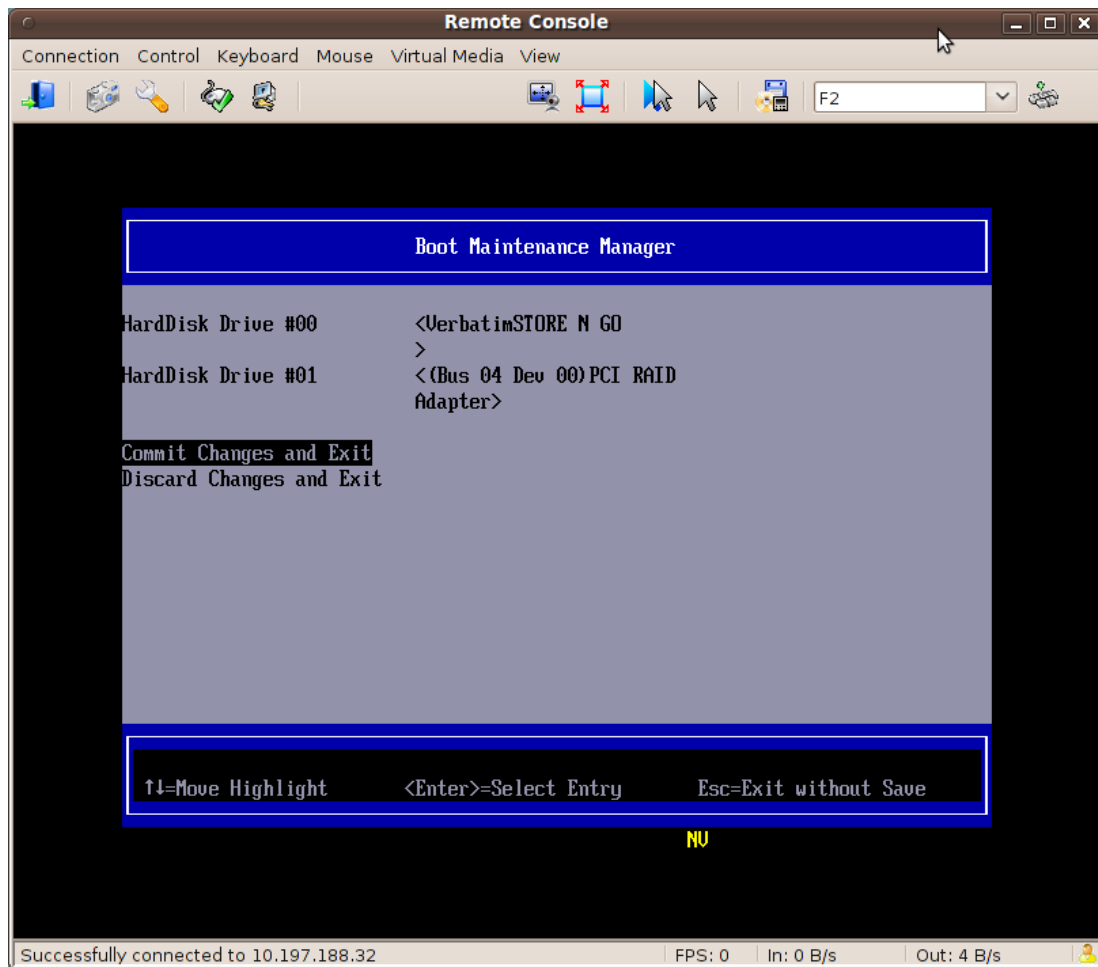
Remote Console

Connection Control Keyboard Mouse Virtual Media View

F2

Boot Maintenance Manager

HardDisk Drive #00 <VerbatimSTORE N GO >

HardDisk Drive #01 <(Bus 04 Dev 00)PCI RAID Adapter>

Commit Changes and Exit
Discard Changes and Exit

↑↓=Move Highlight <Enter>=Select Entry Esc=Exit without Save

NU

Successfully connected to 10.197.188.32 FPS: 0 In: 0 B/s Out: 4 B/s